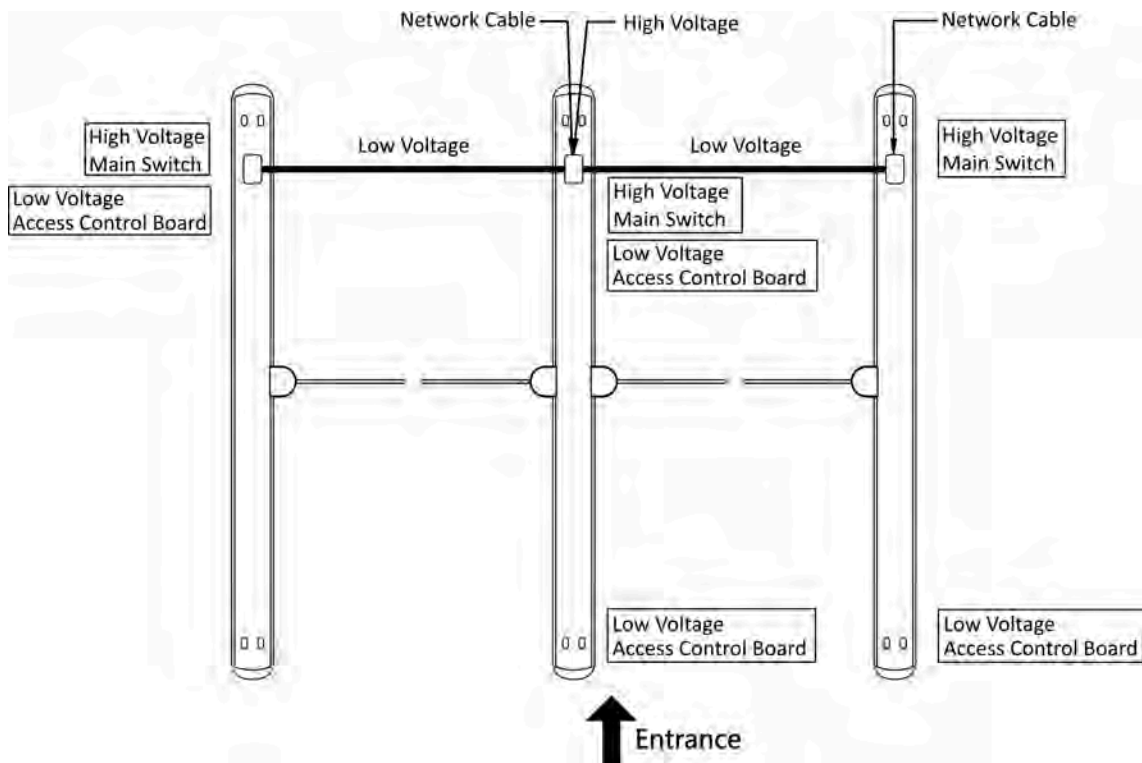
Network Cable
High Voltage
Network Cable

High Voltage
Main Switch

Low Voltage
Access Control Board

Low Voltage

Low Voltage

High Voltage
Main Switch

High Voltage
Main Switch

Low Voltage
Access Control Board

Low Voltage
Access Control Board

Low Voltage
Access Control Board

Entrance